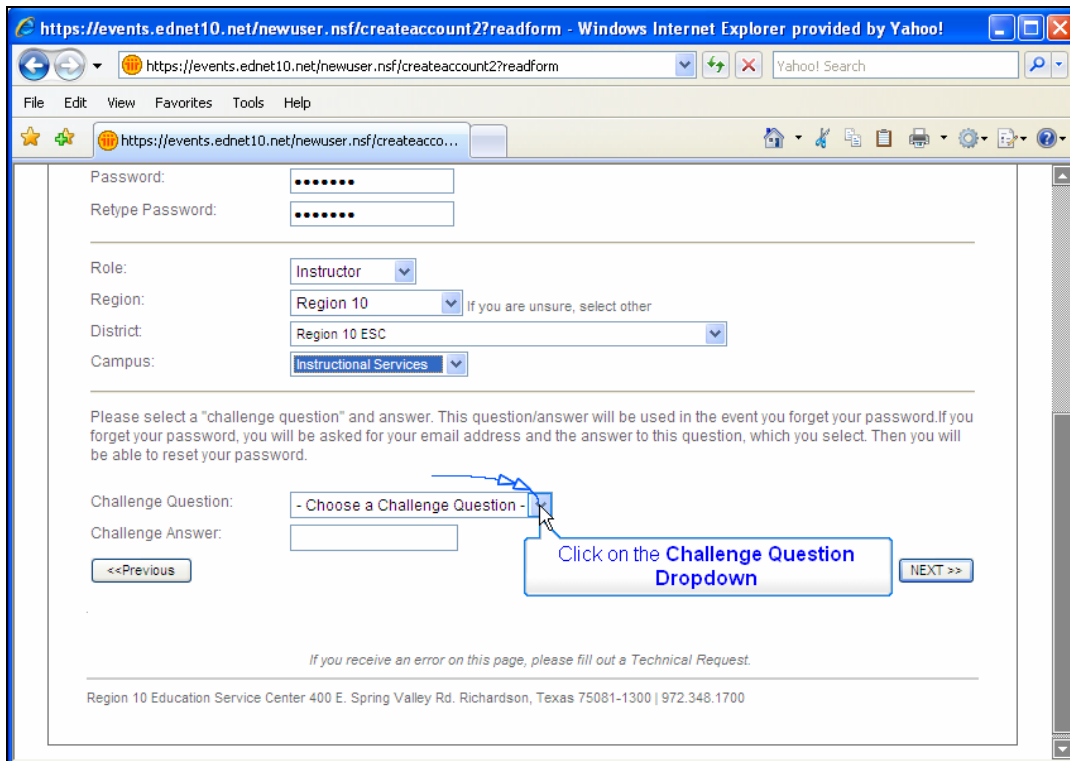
https://events.ednet10.net/newuser.nsf/createaccount2?readform - Windows Internet Explorer provided by Yahoo!

https://events.ednet10.net/newuser.nsf/createaccount2?readform

Yahoo! Search

File Edit View Favorites Tools Help

https://events.ednet10.net/newuser.nsf/createacco...

Password: •••••••

Retype Password: •••••••

Role: Instructor

Region: Region 10 If you are unsure, select other

District: Region 10 ESC

Campus: Instructional Services

Please select a "challenge question" and answer. This question/answer will be used in the event you forget your password.If you forget your password, you will be asked for your email address and the answer to this question, which you select. Then you will be able to reset your password.

Challenge Question: - Choose a Challenge Question -

Challenge Answer:

<<Previous

Click on the **Challenge Question Dropdown**

NEXT >>

If you receive an error on this page, please fill out a Technical Request.

Region 10 Education Service Center 400 E. Spring Valley Rd. Richardson, Texas 75081-1300 | 972.348.1700